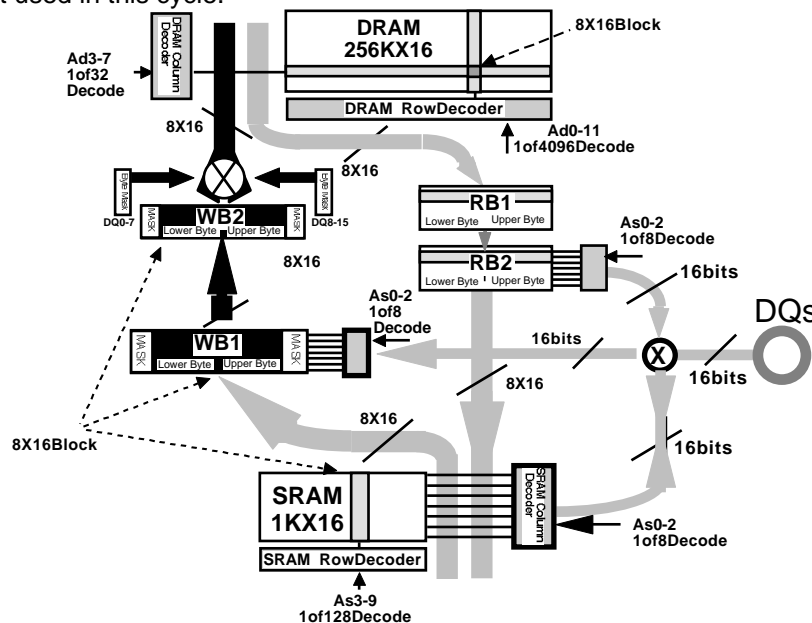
t used in this cycle.

DRAM 256KX16

8X16Block

DRAM Column Decoder

Ad3-7 1of32 Decode

DRAM RowDecoder

Ad0-11 1of4096Decode

8X16

8X16

Byte Mask

Byte Mask

DQ0-7

DQ8-15

MASK

WB2

MASK

Lower Byte

Upper Byte

8X16

RB1

Lower Byte

Upper Byte

RB2

Lower Byte

Upper Byte

As0-2 1of8Decode

16bits

DQs

As0-2 1of8 Decode

MASK

WB1

MASK

Lower Byte

Upper Byte

16bits

X

16bits

8X16

8X16

8X16Block

16bits

SRAM 1KX16

SRAM Column Decoder

As0-2 1of8Decode

SRAM RowDecoder

As3-9 1of128Decode